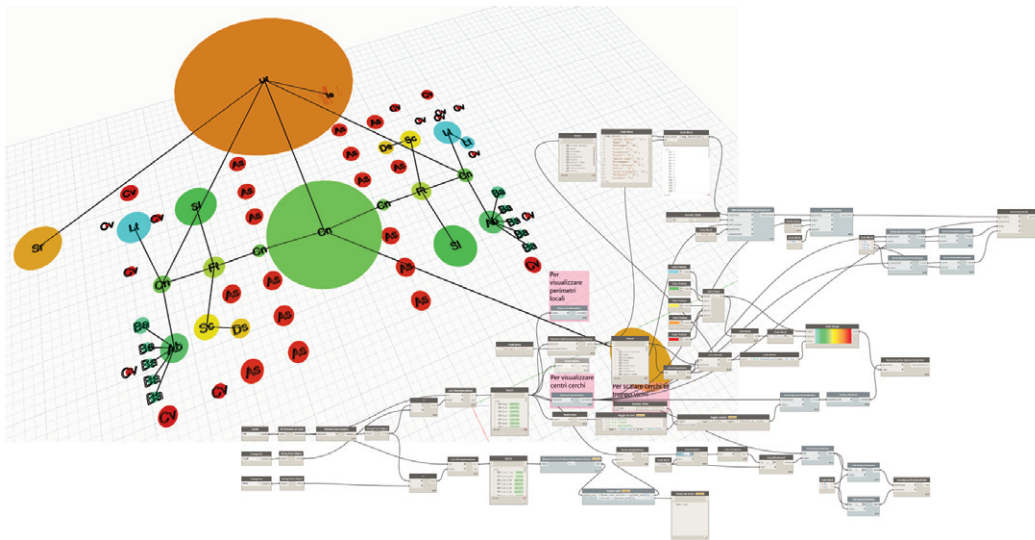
Ut

Sr

Cv

Lt

Cv

Cv

St

Fr

Cn

Cn

Sc

Ds

As

As

As

As

As

As

Cn

Fr

Cn

Cv

As

Cv

As

As

As

Ds

Sc

Lt

Lt

As

As

As

Cn

Sl

Ab

Ba

Ba

Ba

Ba

Ba

Cv

Cv

As

As

As

As

As

Ab

Ba

Ba

Ba

Cv

Ba

Ba

Cv

Cv

As

As

Per visualizzare perimetri locali

Per visualizzare centri cerchi

Per scalare cerchi se troppo vicini